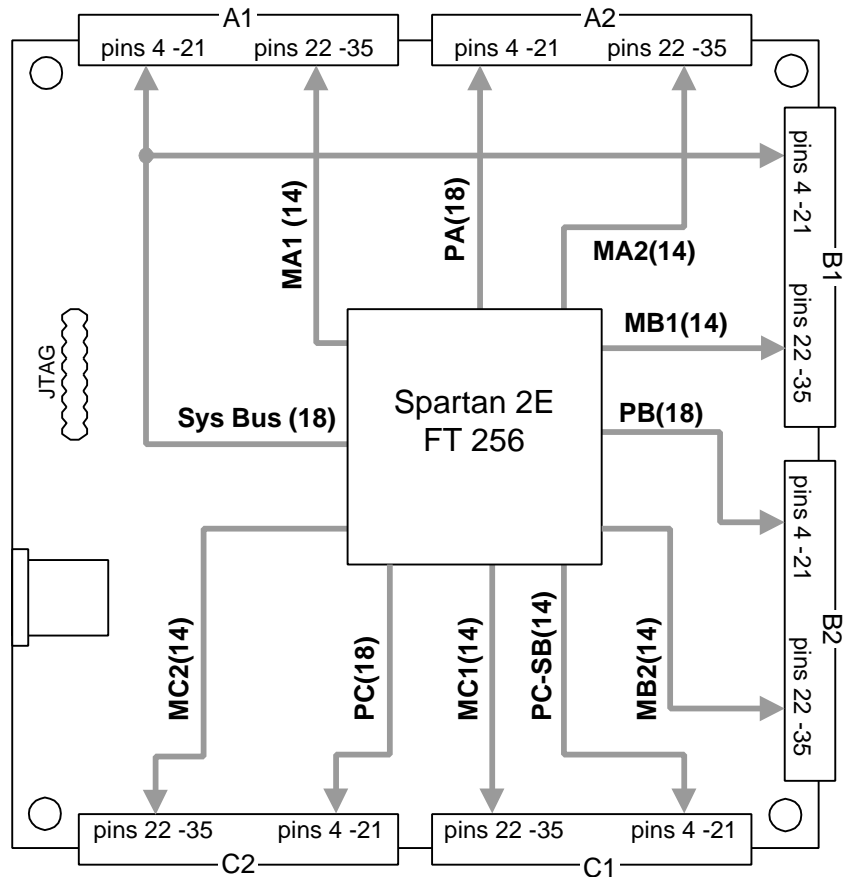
A1
pins 4 -21 pins 22 -35

A2
pins 4 -21 pins 22 -35

B1
pins 4 -21
pins 22 -35

MA1 (14)
PA(18)
MA2(14)
MB1(14)

JTAG

Sys Bus (18)
Spartan 2E
FT 256
PB(18)

B2
pins 4 -21
pins 22 -35

MC2(14)
PC(18)
MC1(14)
PC-SB(14)
MB2(14)

pins 22 -35 pins 4 -21
C2

pins 22 -35 pins 4 -21
C1